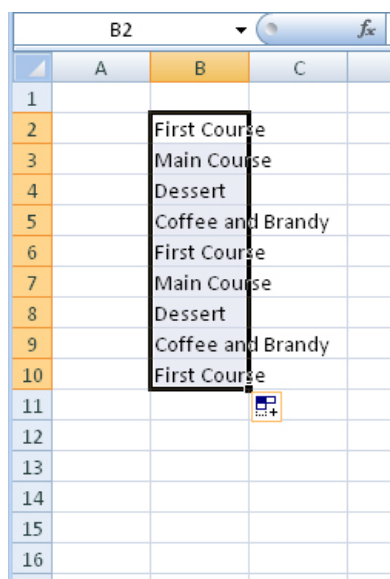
B2

$f_x$

| | A | B | C |
|---|---|---|---|
| 1 | | | |
| 2 | | First Course | |
| 3 | | Main Course | |
| 4 | | Dessert | |
| 5 | | Coffee and Brandy | |
| 6 | | First Course | |
| 7 | | Main Course | |
| 8 | | Dessert | |
| 9 | | Coffee and Brandy | |
| 10 | | First Course | |
| 11 | | | |
| 12 | | | |
| 13 | | | |
| 14 | | | |
| 15 | | | |
| 16 | | | |